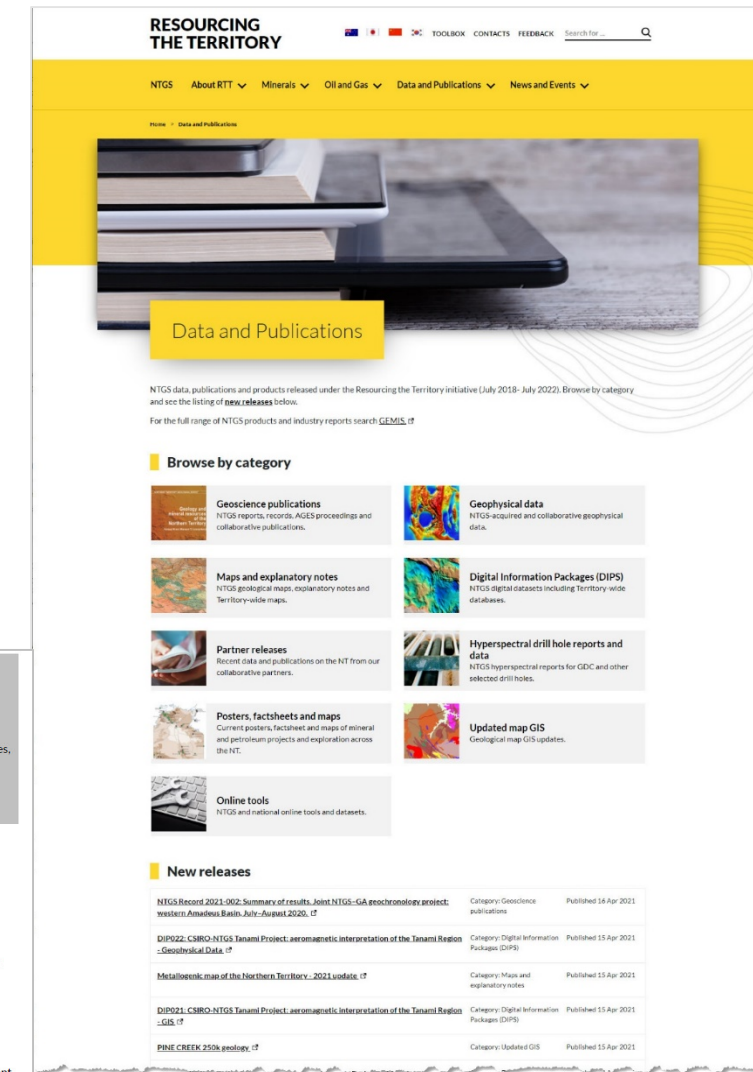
RESOURCING THE TERRITORY

TOOLBOX CONTACTS FEEDBACK Search for ...

NTGS About RTT Minerals Oil and Gas Data and Publications News and Events

Home > Data and Publications

Data and Publications

NTGS data, publications and products released under the Resourcing the Territory initiative (July 2018- July 2022). Browse by category and see the listing of new releases below.

For the full range of NTGS products and industry reports search GEMIS.

Browse by category

Geoscience publications
NTGS reports, records, AGES proceedings and collaborative publications.

Geophysical data
NTGS-acquired and collaborative geophysical data.

Maps and explanatory notes
NTGS geological maps, explanatory notes and Territory-wide maps.

Digital Information Packages (DIPS)
NTGS digital datasets including Territory-wide databases.

Partner releases
Recent data and publications on the NT from our collaborative partners.

Hyperspectral drill hole reports and data
NTGS hyperspectral reports for GDC and other selected drill holes.

Posters, factsheets and maps
Current posters, factsheet and maps of mineral and petroleum projects and exploration across the NT.

Updated map GIS
Geological map GIS updates.

Online tools
NTGS and national online tools and datasets.

New releases

| | | |
|---|---|---|
| NTGS Record 2021-002: Summary of results. Joint NTGS–GA geochronology project: western Amadeus Basin, July–August 2020. | Category: Geoscience publications | Published 16 Apr 2021 |
| DIP022: CSIRO-NTGS Tanami Project: aeromagnetic interpretation of the Tanami Region - Geophysical Data | Category: Digital Information Packages (DIPS) | Published 15 Apr 2021 |
| Metallogenic map of the Northern Territory - 2021 update | Category: Maps and explanatory notes | Published 15 Apr 2021 |
| DIP021: CSIRO-NTGS Tanami Project: aeromagnetic interpretation of the Tanami Region - GIS | Category: Digital Information Packages (DIPS) | Published 15 Apr 2021 |
| PINE CREEK 250k geology | Category: Updated GIS | Published 15 Apr 2021 |

es,

nt